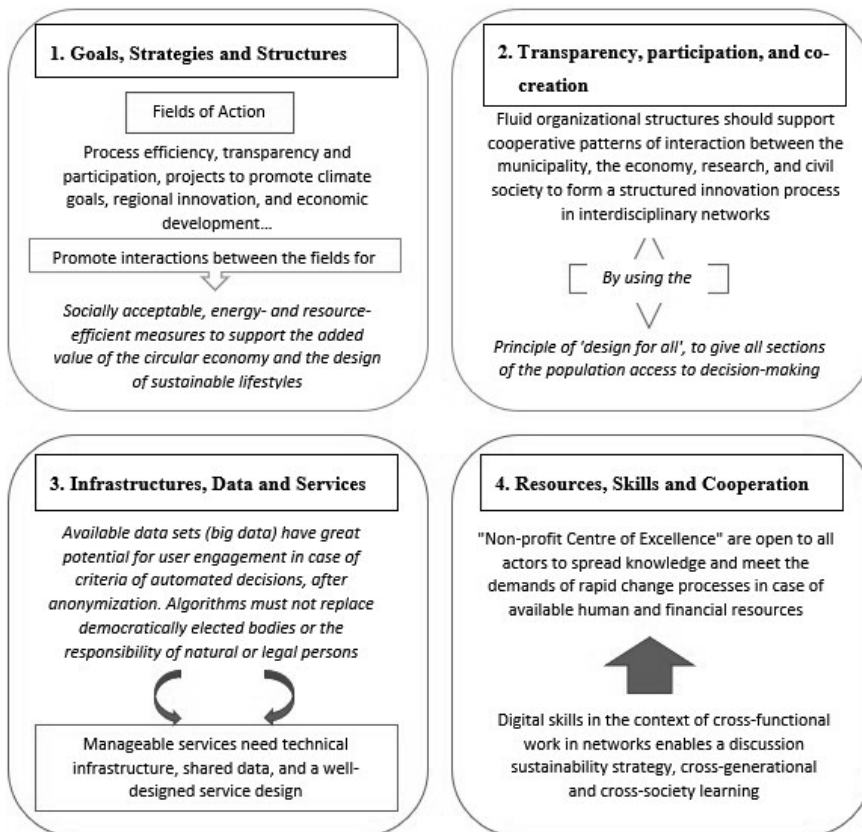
1. Goals, Strategies and Structures

Fields of Action

Process efficiency, transparency and participation, projects to promote climate goals, regional innovation, and economic development...

Promote interactions between the fields for

*Socially acceptable, energy- and resource-efficient measures to support the added value of the circular economy and the design of sustainable lifestyles*

2. Transparency, participation, and co-creation

Fluid organizational structures should support cooperative patterns of interaction between the municipality, the economy, research, and civil society to form a structured innovation process in interdisciplinary networks

*By using the*

*Principle of 'design for all', to give all sections of the population access to decision-making*

3. Infrastructures, Data and Services

*Available data sets (big data) have great potential for user engagement in case of criteria of automated decisions, after anonymization. Algorithms must not replace democratically elected bodies or the responsibility of natural or legal persons*

Manageable services need technical infrastructure, shared data, and a well-designed service design

4. Resources, Skills and Cooperation

"Non-profit Centre of Excellence" are open to all actors to spread knowledge and meet the demands of rapid change processes in case of available human and financial resources

Digital skills in the context of cross-functional work in networks enables a discussion sustainability strategy, cross-generational and cross-society learning